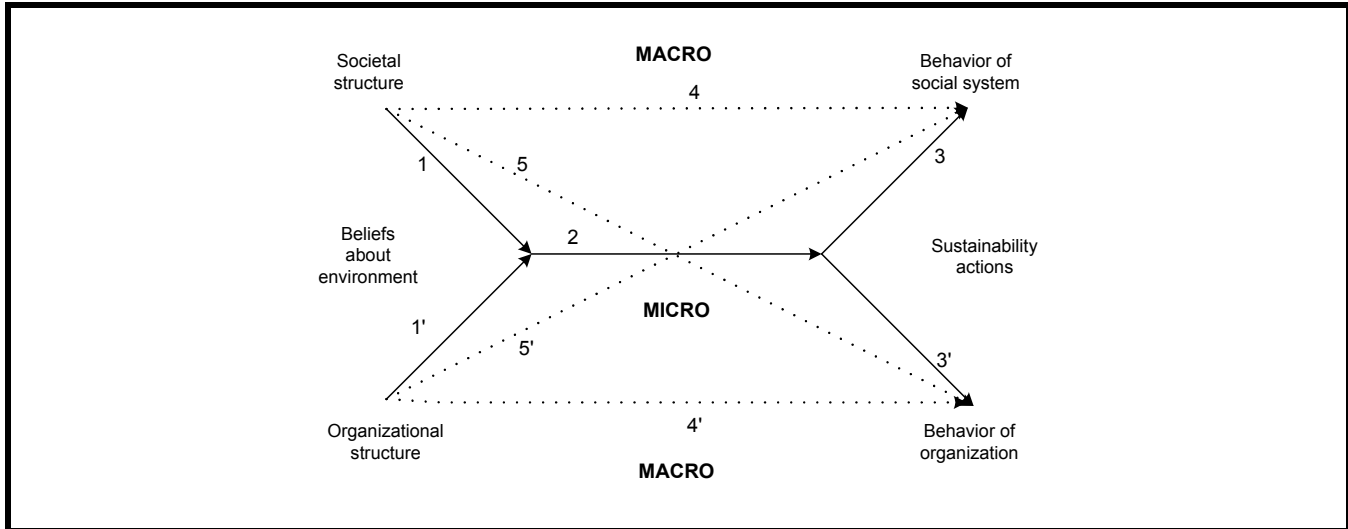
Societal structure

MACRO

Behavior of social system

4

1

5

3

Beliefs about environment

2

Sustainability actions

MICRO

1'

5'

3'

Organizational structure

4'

Behavior of organization

MACRO